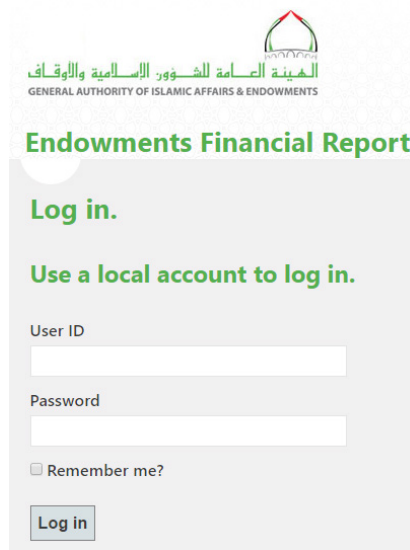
الهيئة العامة للشؤون الإسلامية والأوقاف
GENERAL AUTHORITY OF ISLAMIC AFFAIRS & ENDOWMENTS

Endowments Financial Report

Log in.

Use a local account to log in.

User ID

Password

Remember me?

Log in